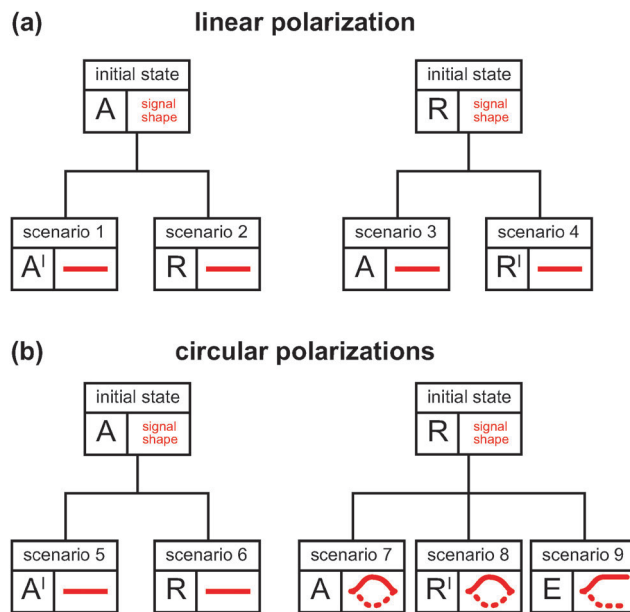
(a) linear polarization

initial state
A signal shape

initial state
R signal shape

scenario 1
A$^{I}$

scenario 2
R

scenario 3
A

scenario 4
R$^{I}$

(b) circular polarizations

initial state
A signal shape

initial state
R signal shape

scenario 5
A$^{I}$

scenario 6
R

scenario 7
A

scenario 8
R$^{I}$

scenario 9
E